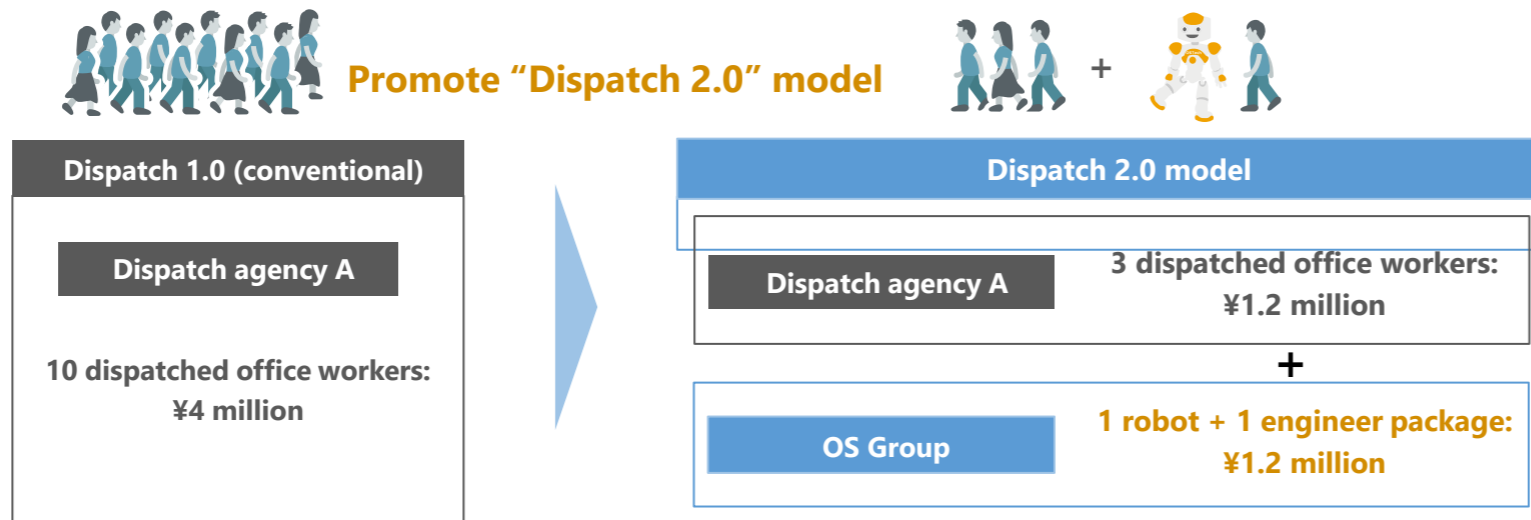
Promote “Dispatch 2.0” model

+

Dispatch 1.0 (conventional)

Dispatch agency A

10 dispatched office workers: ¥4 million

Dispatch 2.0 model

Dispatch agency A

3 dispatched office workers: ¥1.2 million

+

OS Group

1 robot + 1 engineer package: ¥1.2 million